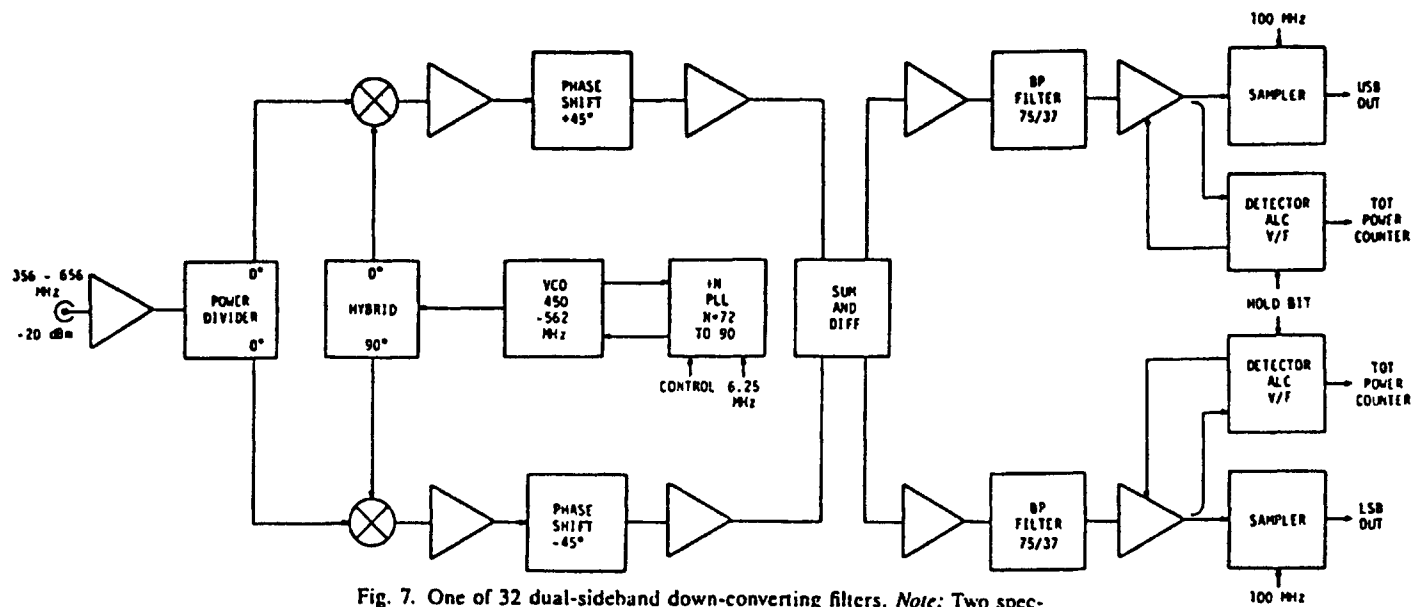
100 MHz

356 - 656 MHz

-20 dBm

POWER DIVIDER

0°

0°

0°

HYBRID

90°

PHASE SHIFT +45°

VCO 450 -562 MHz

÷N PLL N=72 TO 90

CONTROL

6.25 MHz

PHASE SHIFT -45°

SUM AND DIFF

BP FILTER 75/37

BP FILTER 75/37

SAMPLER

USB OUT

DETECTOR ALC V/F

TOT POWER COUNTER

HOLD BIT

DETECTOR ALC V/F

TOT POWER COUNTER

SAMPLER

LSB OUT

100 MHz

Fig. 7. One of 32 dual-sideband down-converting filters. *Note:* Two spec-